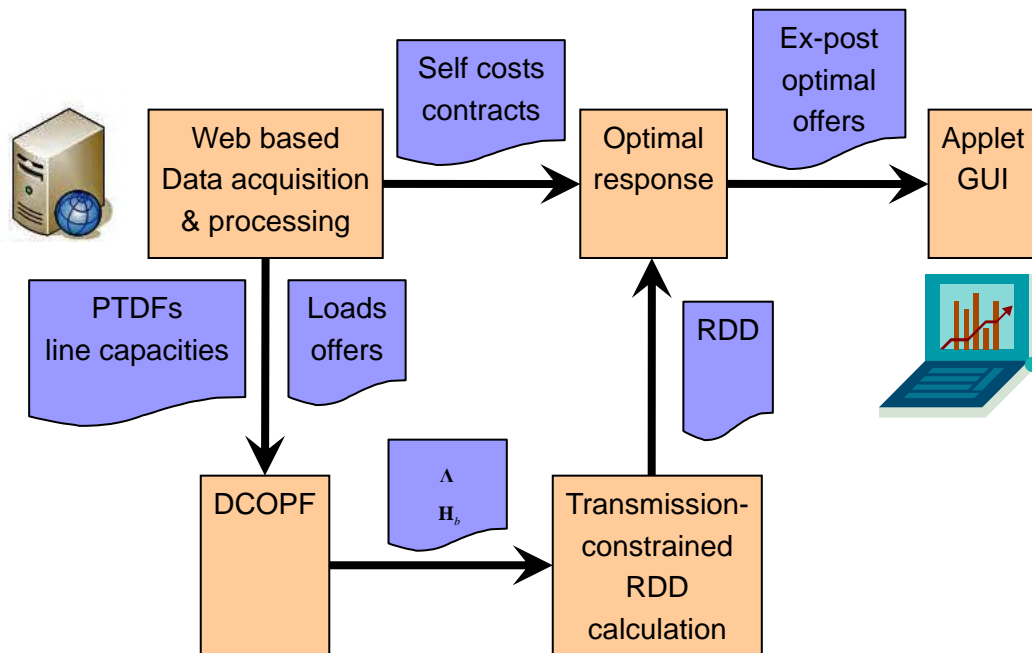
Self costs contracts

Ex-post optimal offers

Web based Data acquisition & processing

Optimal response

Applet GUI

PTDFs line capacities

Loads offers

RDD

DCOPF

$\mathbf{\Lambda}$

$\mathbf{H}_b$

Transmission-constrained RDD calculation